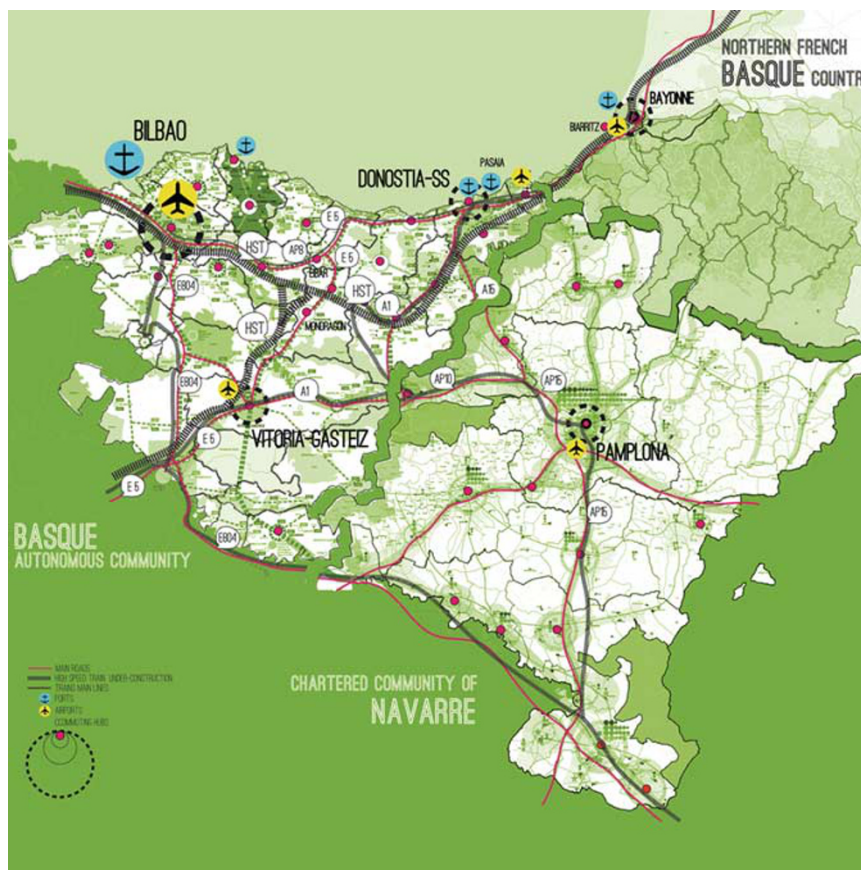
NORTHERN FRENCH
BASQUE COUNTR

BAYONNE

BIARRITZ

BILBAO

PASAIA

DONOSTIA-SS

E 5

HST

AP8

EIBAR

E 5

HST

A1

A15

E804

HST

MONDRAGON

E804

A1

AP10

AP15

VITORIA-GASTEIZ

E 5

PAMPLONA

E 5

AP15

E804

BASQUE
AUTONOMOUS COMMUNITY

MAIN ROADS
HIGH SPEED TRAIN UNDER-CONSTRUCTION
TRAINS MAIN LINES
PORTS
AIRPORTS
COMMUTING HUBS

CHARTERED COMMUNITY OF
NAVARRE